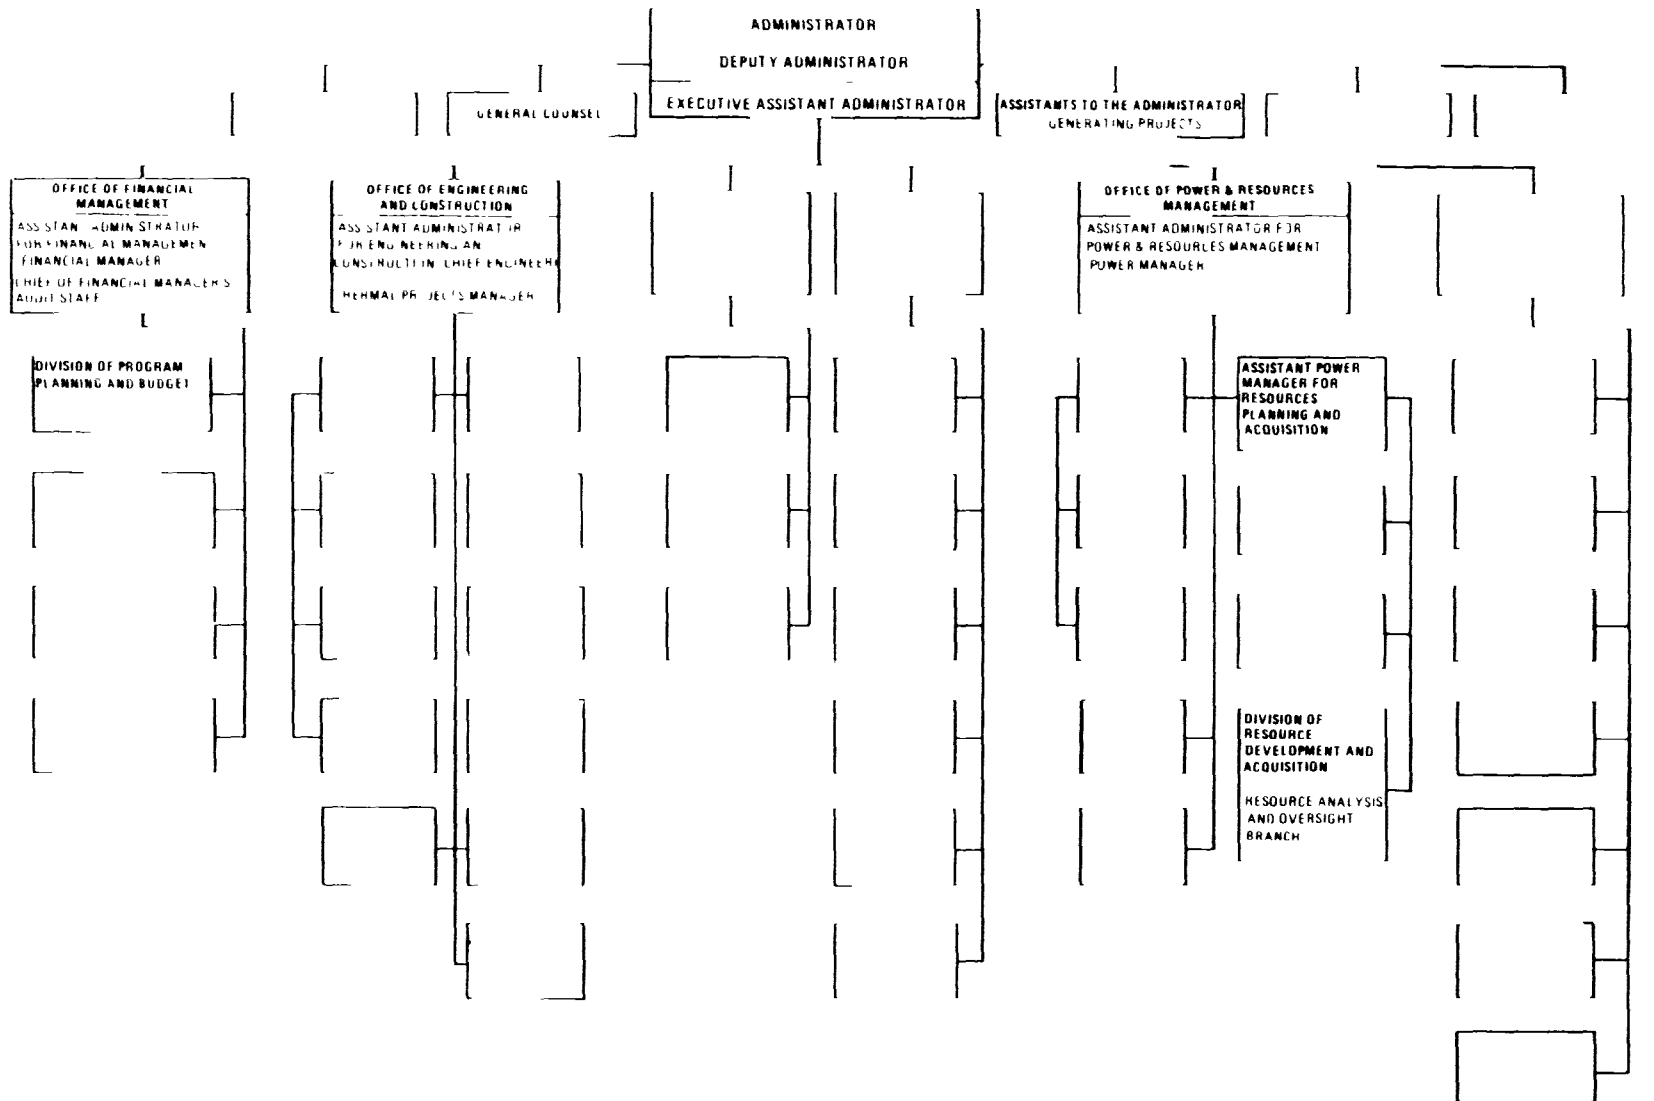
ADMINISTRATOR

DEPUTY ADMINISTRATOR

EXECUTIVE ASSISTANT ADMINISTRATOR

GENERAL COUNSEL

ASSISTANTS TO THE ADMINISTRATOR
GENERATING PROJECTS

OFFICE OF FINANCIAL MANAGEMENT
ASSISTANT ADMINISTRATOR FOR FINANCIAL MANAGEMENT FINANCIAL MANAGER
CHIEF OF FINANCIAL MANAGER'S AUDIT STAFF

OFFICE OF ENGINEERING AND CONSTRUCTION
ASSISTANT ADMINISTRATOR FOR ENGINEERING AND CONSTRUCTION CHIEF ENGINEER
THERMAL PROJECTS MANAGER

OFFICE OF POWER & RESOURCES MANAGEMENT
ASSISTANT ADMINISTRATOR FOR POWER & RESOURCES MANAGEMENT
POWER MANAGER

DIVISION OF PROGRAM PLANNING AND BUDGET

ASSISTANT POWER MANAGER FOR RESOURCES PLANNING AND ACQUISITION

DIVISION OF RESOURCE DEVELOPMENT AND ACQUISITION

RESOURCE ANALYSIS AND OVERSIGHT BRANCH